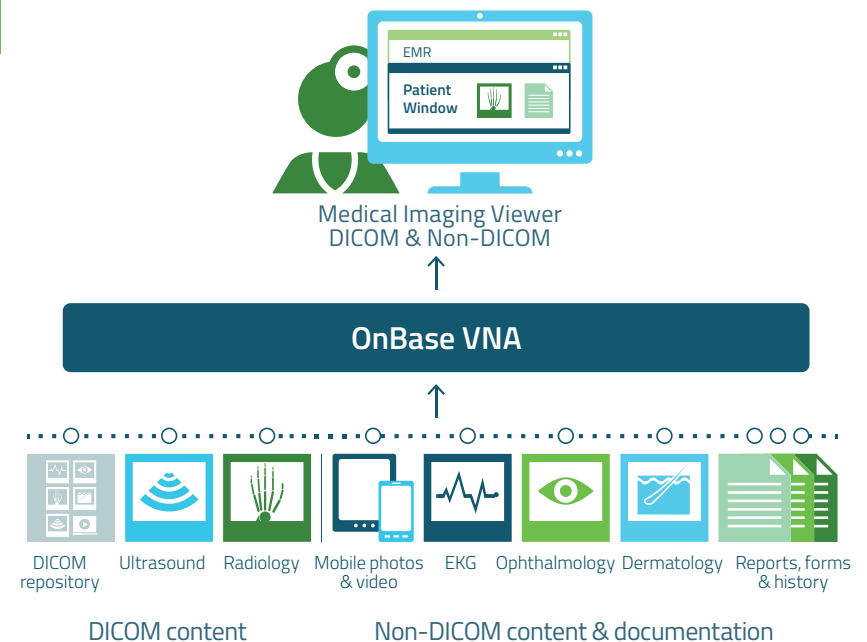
EMR

Patient Window

Medical Imaging Viewer
DICOM & Non-DICOM

OnBase VNA

DICOM repository

Ultrasound

Radiology

Mobile photos & video

EKG

Ophthalmology

Dermatology

Reports, forms & history

DICOM content

Non-DICOM content & documentation